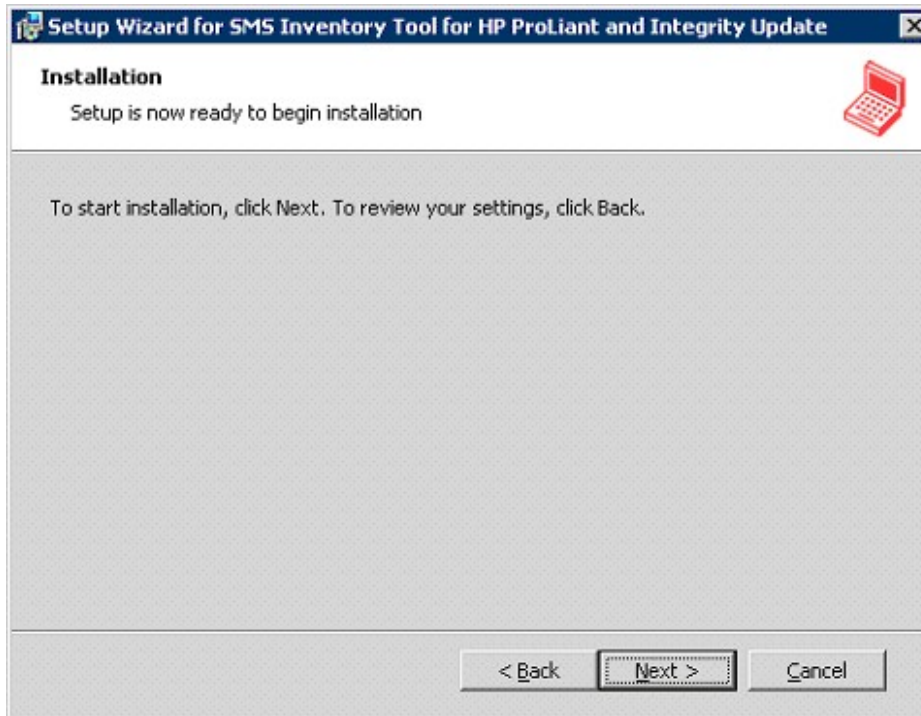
Setup Wizard for SMS Inventory Tool for HP ProLiant and Integrity Update

Installation

Setup is now ready to begin installation

To start installation, click Next. To review your settings, click Back.

< Back

Next >

Cancel